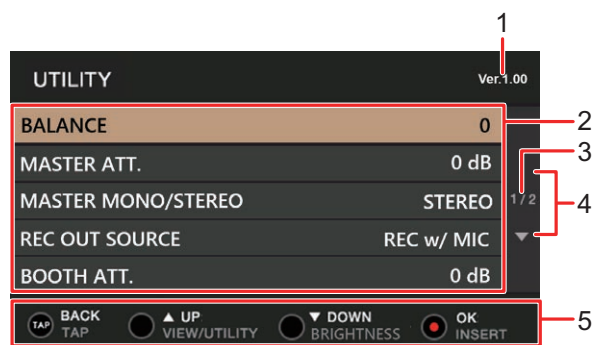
1

UTILITY

Ver.1.00

2

BALANCE 0

3

MASTER ATT. 0 dB

MASTER MONO/STEREO STEREO

1/2

4

REC OUT SOURCE REC w/ MIC

BOOTH ATT. 0 dB

5

TAP BACK TAP

▲ UP VIEW/UTILITY

▼ DOWN BRIGHTNESS

OK INSERT